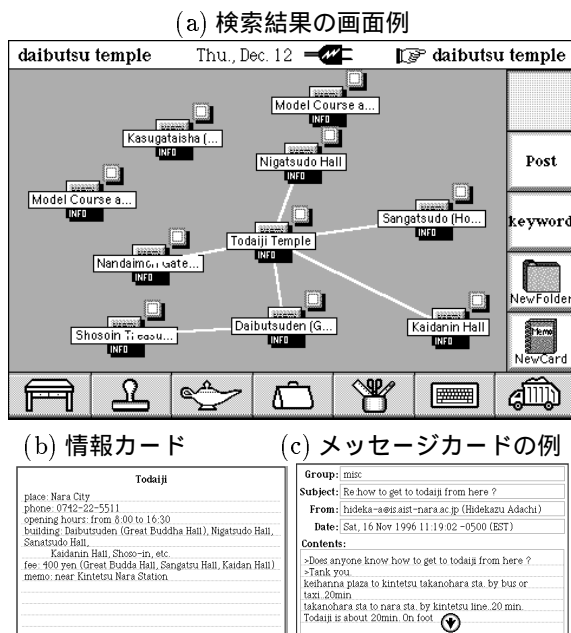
(a) 検索結果の画面例

daibutsu temple
Thu., Dec. 12
daibutsu temple

Model Course a...
INFO
Kasugataisha (...
INFO
Nigatsudo Hall
INFO
Model Course a...
INFO
Sangatsudo (Ho...
INFO
Todaiji Temple
INFO
Nandaimon Gate...
INFO
Daibutsuden (G...
INFO
Kaidanin Hall
INFO
Shosoin Treasu...
INFO

Post
keyword
NewFolder
Memo
NewCard

(b) 情報カード

Todaiji
place: Nara City
phone: 0742-22-5511
opening hours: from 8:00 to 16:30
building: Daibutsuden (Great Buddha Hall), Nigatsudo Hall, Sanatsudo Hall,
Kaidanin Hall, Shoso-in, etc.
fee: 400 yen (Great Budda Hall, Sangatsu Hall, Kaidan Hall)
memo: near Kintetsu Nara Station

(c) メッセージカードの例

Group: misc
Subject: Re:how to get to todaiji from here ?
From: hideka-a@is.aist-nara.ac.jp (Hidekazu Adachi)
Date: Sat, 16 Nov 1996 11:19:02 -0500 (EST)
Contents:
>Does anyone know how to get to todaiji from here ?
>Tank you.
keihanna plaza to kintetsu takanohara sta. by bus or taxi. 20min.
takanohara sta to nara sta. by kintetsu line. 20 min.
Todaiji is about 20min. On foot